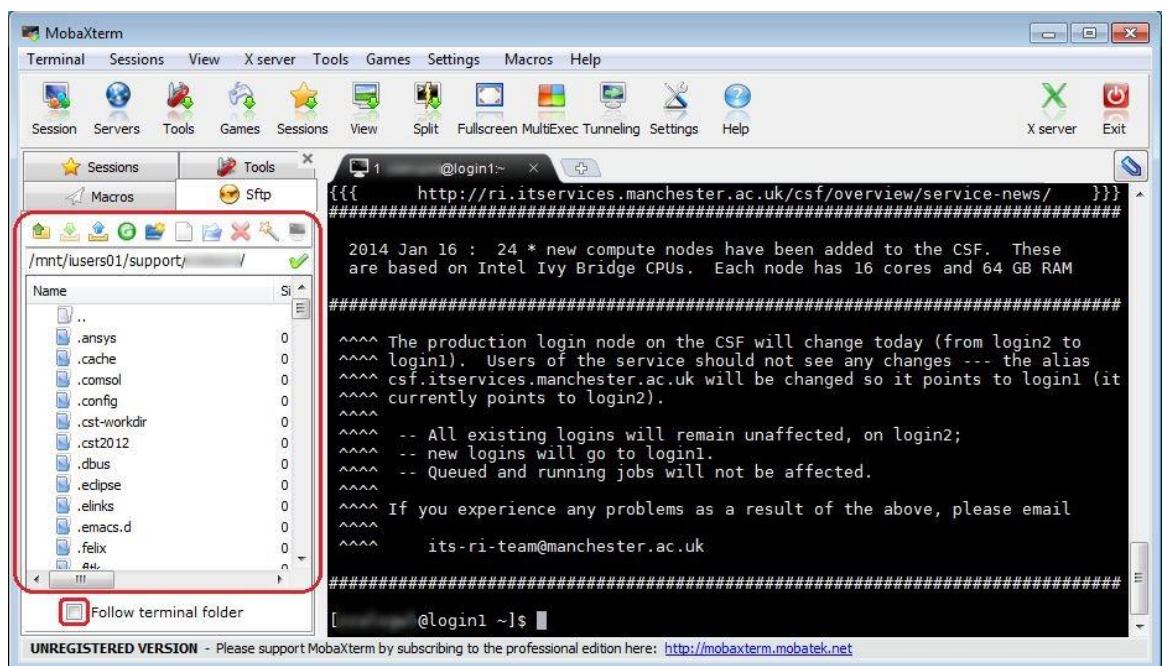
MobaXterm

Terminal Sessions View X server Tools Games Settings Macros Help

Session Servers Tools Games Sessions View Split Fullscreen MultiExec Tunneling Settings Help X server Exit

Sessions Tools
Macros Sftp

/mnt/iusers01/support/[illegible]/

| Name | Si |
|---|---|
| .. | |
| .ansys | 0 |
| .cache | 0 |
| .comsol | 0 |
| .config | 0 |
| .cst-workdir | 0 |
| .cst2012 | 0 |
| .dbus | 0 |
| .eclipse | 0 |
| .elinks | 0 |
| .emacs.d | 0 |
| .felix | 0 |
| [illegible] | |

Follow terminal folder

1 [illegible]@login1:~

{{{ http://ri.itservices.manchester.ac.uk/csf/overview/service-news/ }}}
################################################################################

2014 Jan 16 : 24 * new compute nodes have been added to the CSF. These are based on Intel Ivy Bridge CPUs. Each node has 16 cores and 64 GB RAM

################################################################################

^^^^ The production login node on the CSF will change today (from login2 to
^^^^ login1). Users of the service should not see any changes --- the alias
^^^^ csf.itservices.manchester.ac.uk will be changed so it points to login1 (it
^^^^ currently points to login2).
^^^^
^^^^ -- All existing logins will remain unaffected, on login2;
^^^^ -- new logins will go to login1.
^^^^ -- Queued and running jobs will not be affected.
^^^^
^^^^ If you experience any problems as a result of the above, please email
^^^^
^^^^ its-ri-team@manchester.ac.uk

################################################################################

[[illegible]@login1 ~]$

UNREGISTERED VERSION - Please support MobaXterm by subscribing to the professional edition here: http://mobaxterm.mobatek.net